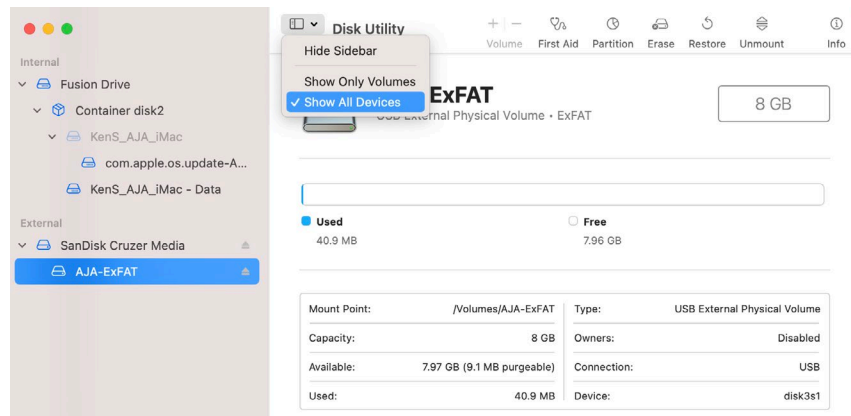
Internal
Fusion Drive
Container disk2
KenS_AJA_iMac
com.apple.os.update-A...
KenS_AJA_iMac - Data
External
SanDisk Cruzer Media
AJA-ExFAT

Disk Utility
Hide Sidebar
Show Only Volumes
✓ Show All Devices

+ | −
Volume
First Aid
Partition
Erase
Restore
Unmount
Info

ExFAT
USB External Physical Volume • ExFAT

8 GB

Used
40.9 MB

Free
7.96 GB

| | | | |
|---|---|---|---|
| Mount Point: | /Volumes/AJA-ExFAT | Type: | USB External Physical Volume |
| Capacity: | 8 GB | Owners: | Disabled |
| Available: | 7.97 GB (9.1 MB purgeable) | Connection: | USB |
| Used: | 40.9 MB | Device: | disk3s1 |